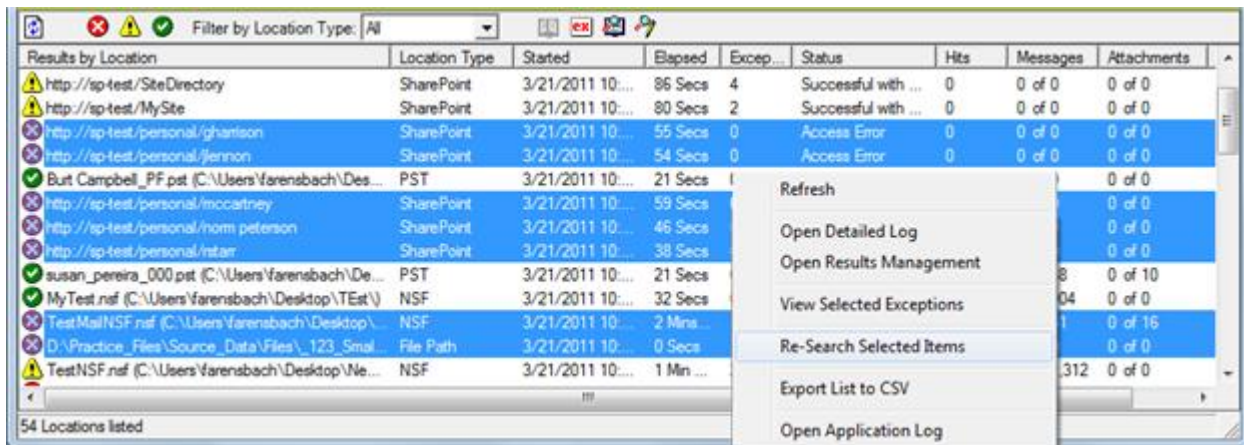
Filter by Location Type: All

| Results by Location | Location Type | Started | Elapsed | Excep... | Status | Hits | Messages | Attachments |
|---|---|---|---|---|---|---|---|---|
| http://sp-test/SiteDirectory | SharePoint | 3/21/2011 10:... | 86 Secs | 4 | Successful with ... | 0 | 0 of 0 | 0 of 0 |
| http://sp-test/MySite | SharePoint | 3/21/2011 10:... | 80 Secs | 2 | Successful with ... | 0 | 0 of 0 | 0 of 0 |
| http://sp-test/personal/gharrison | SharePoint | 3/21/2011 10:... | 55 Secs | 0 | Access Error | 0 | 0 of 0 | 0 of 0 |
| http://sp-test/personal/jlennon | SharePoint | 3/21/2011 10:... | 54 Secs | 0 | Access Error | 0 | 0 of 0 | 0 of 0 |
| Burt Campbell_PF.pst (C:\Users\farensbach\Des... | PST | 3/21/2011 10:... | 21 Secs | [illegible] | | | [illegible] | 0 of 0 |
| http://sp-test/personal/mccartney | SharePoint | 3/21/2011 10:... | 59 Secs | | | | | 0 of 0 |
| http://sp-test/personal/norm peterson | SharePoint | 3/21/2011 10:... | 46 Secs | | | | | 0 of 0 |
| http://sp-test/personal/rstarr | SharePoint | 3/21/2011 10:... | 38 Secs | | | | | 0 of 0 |
| susan_pereira_000.pst (C:\Users\farensbach\De... | PST | 3/21/2011 10:... | 21 Secs | | | | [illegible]8 | 0 of 10 |
| MyTest.nsf (C:\Users\farensbach\Desktop\TEst\) | NSF | 3/21/2011 10:... | 32 Secs | | | | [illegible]04 | 0 of 0 |
| TestMailNSF.nsf (C:\Users\farensbach\Desktop\... | NSF | 3/21/2011 10:... | 2 Mins... | | | | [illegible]1 | 0 of 16 |
| D:\Practice_Files\Source_Data\Files\_123_Smal... | File Path | 3/21/2011 10:... | 0 Secs | | | | | 0 of 0 |
| TestNSF.nsf (C:\Users\farensbach\Desktop\Ne... | NSF | 3/21/2011 10:... | 1 Min ... | | | | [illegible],312 | 0 of 0 |

Refresh
Open Detailed Log
Open Results Management
View Selected Exceptions
Re-Search Selected Items
Export List to CSV
Open Application Log

54 Locations listed